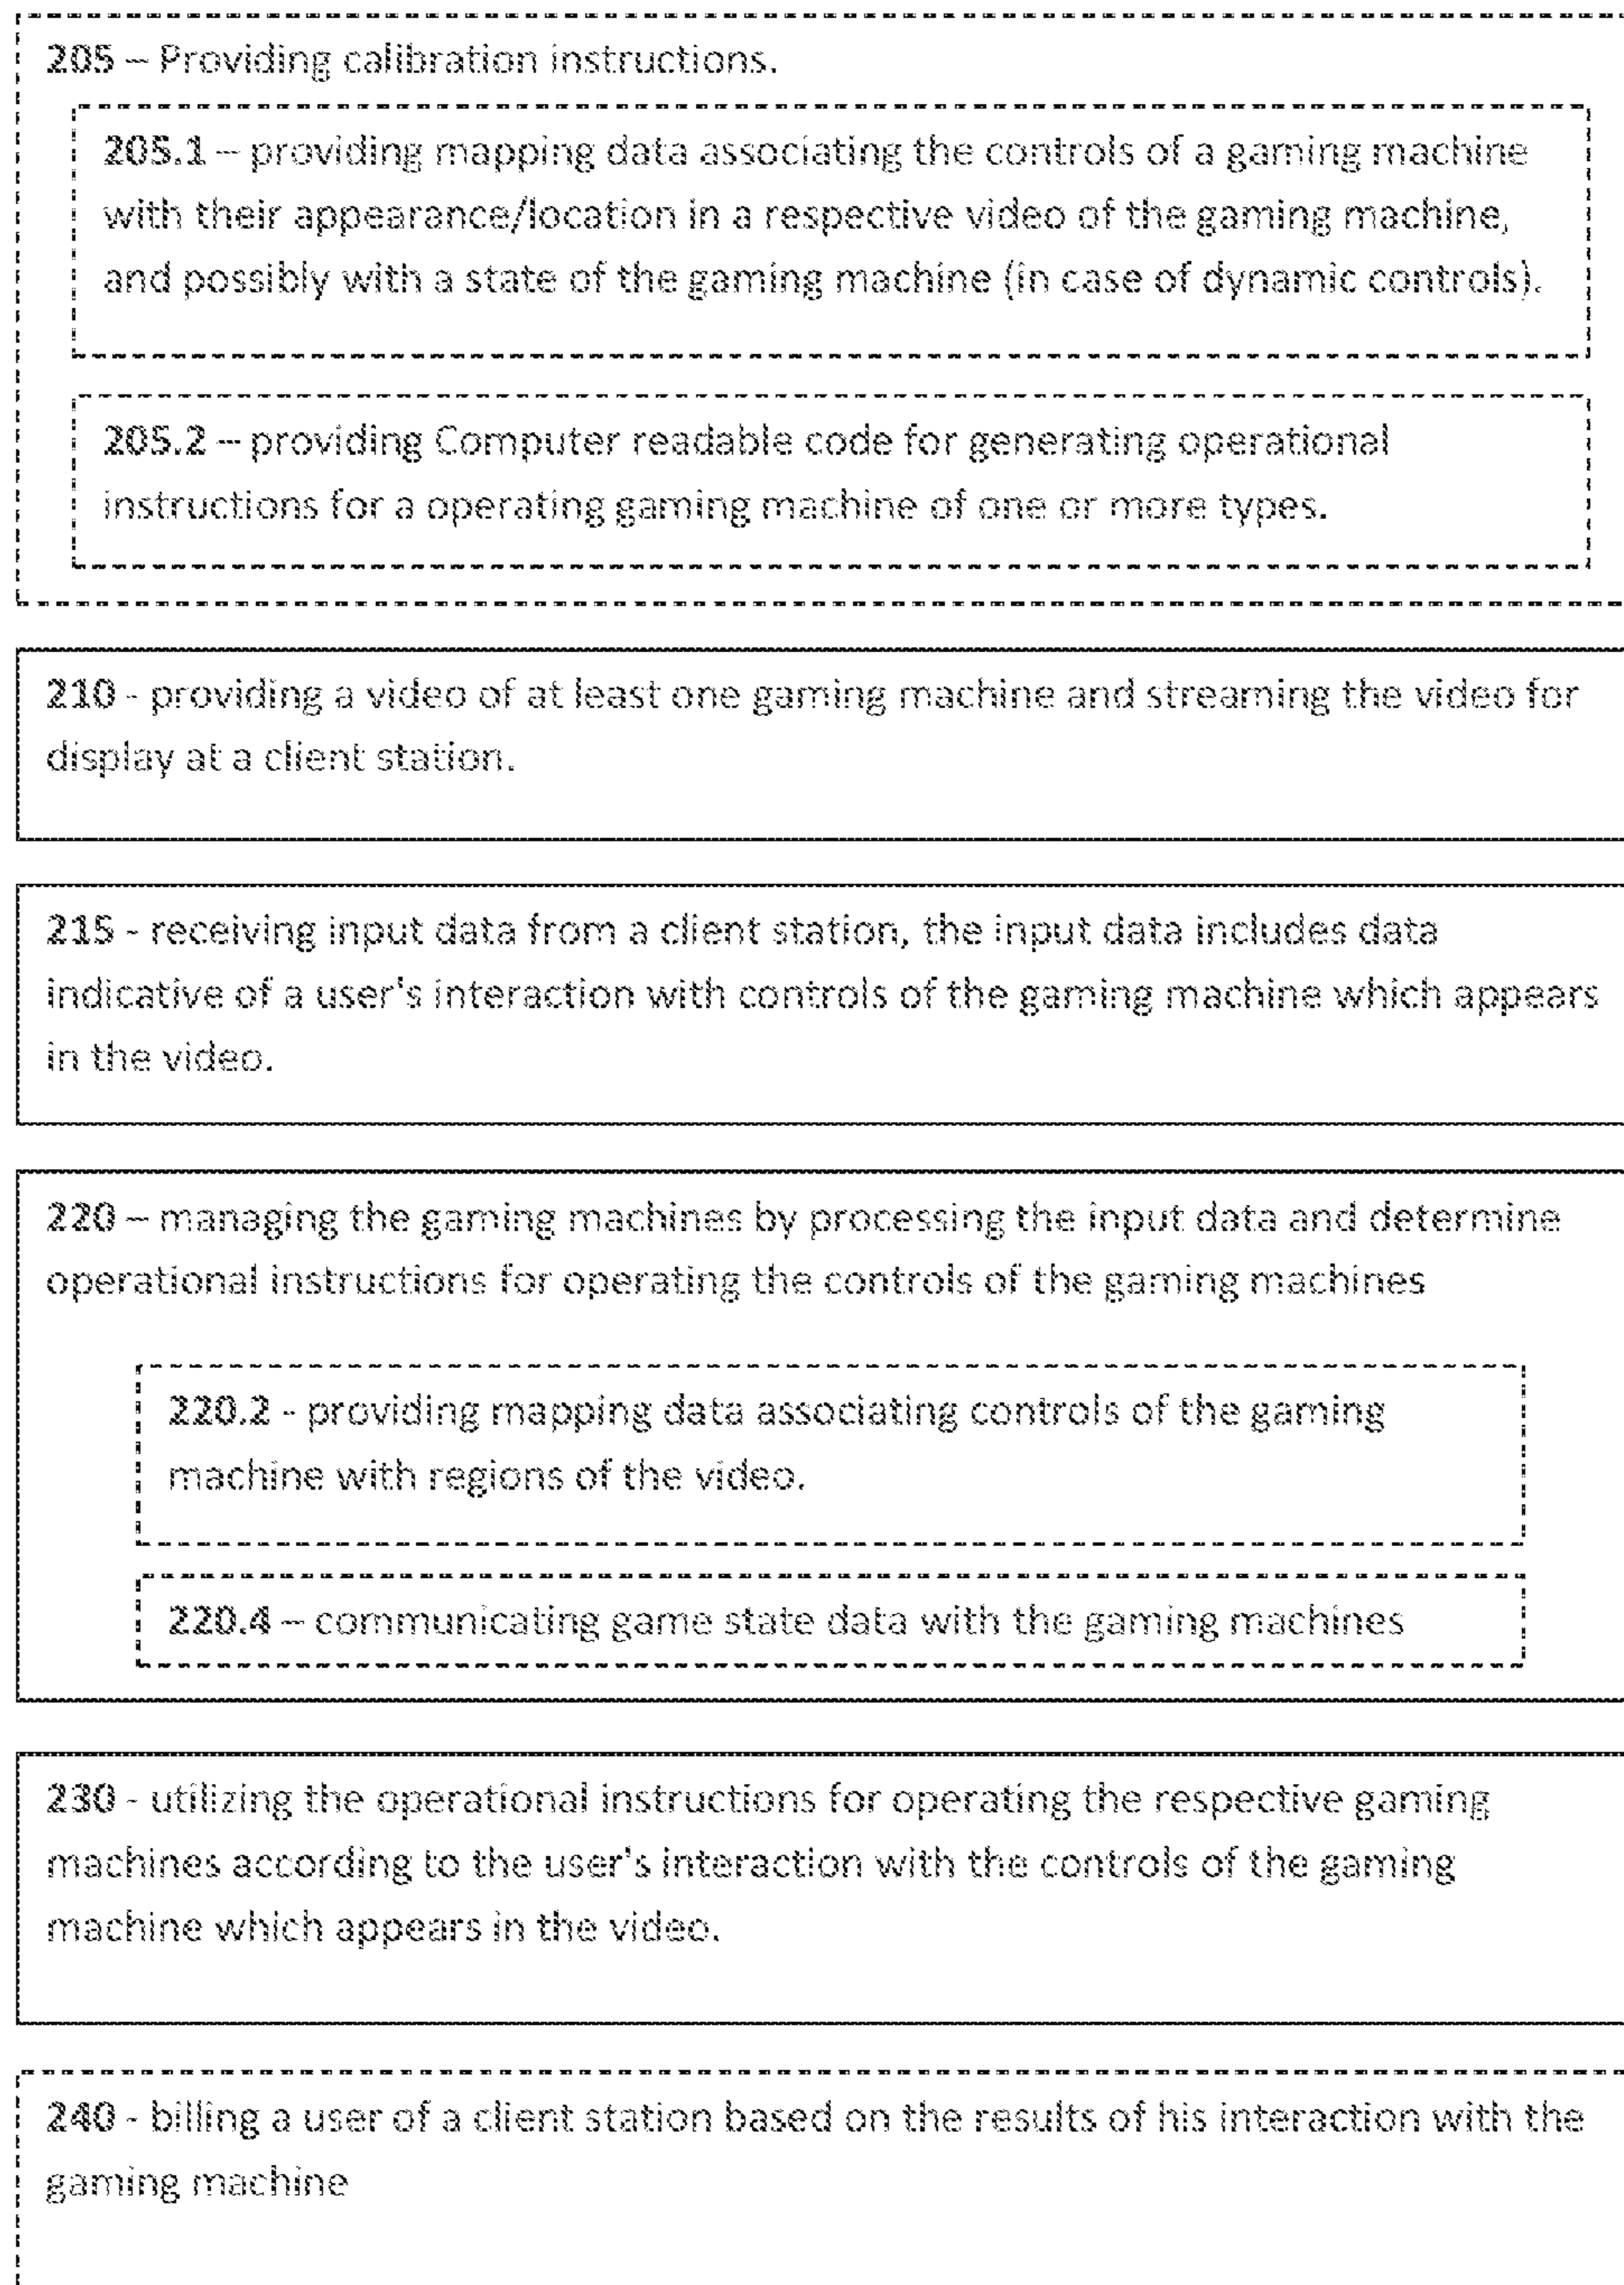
205 – Providing calibration instructions.

205.1 – providing mapping data associating the controls of a gaming machine with their appearance/location in a respective video of the gaming machine, and possibly with a state of the gaming machine (in case of dynamic controls).

205.2 – providing Computer readable code for generating operational instructions for a operating gaming machine of one or more types.

210 - providing a video of at least one gaming machine and streaming the video for display at a client station.

215 - receiving input data from a client station, the input data includes data indicative of a user's interaction with controls of the gaming machine which appears in the video.

220 – managing the gaming machines by processing the input data and determine operational instructions for operating the controls of the gaming machines

220.2 - providing mapping data associating controls of the gaming machine with regions of the video.

220.4 – communicating game state data with the gaming machines

230 - utilizing the operational instructions for operating the respective gaming machines according to the user's interaction with the controls of the gaming machine which appears in the video.

240 - billing a user of a client station based on the results of his interaction with the gaming machine